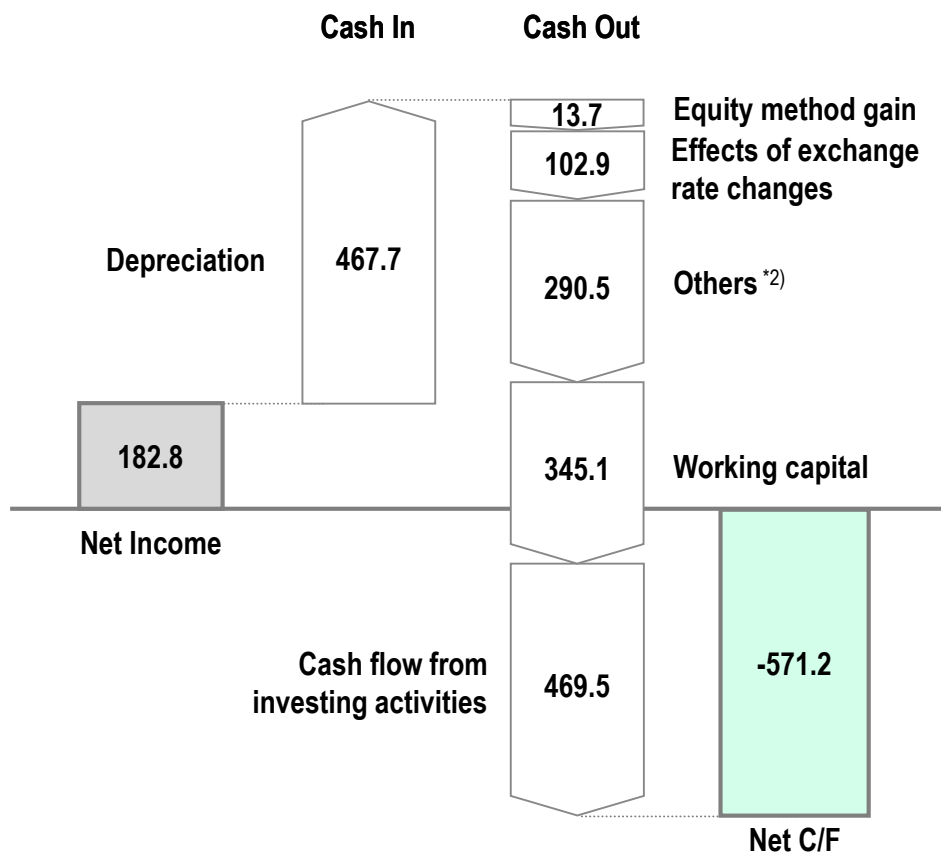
Cash In

Cash Out

13.7 Equity method gain

102.9 Effects of exchange rate changes

Depreciation

467.7

290.5 Others $^{*2)}$

182.8

345.1 Working capital

Net Income

Cash flow from investing activities

469.5

-571.2

Net C/F